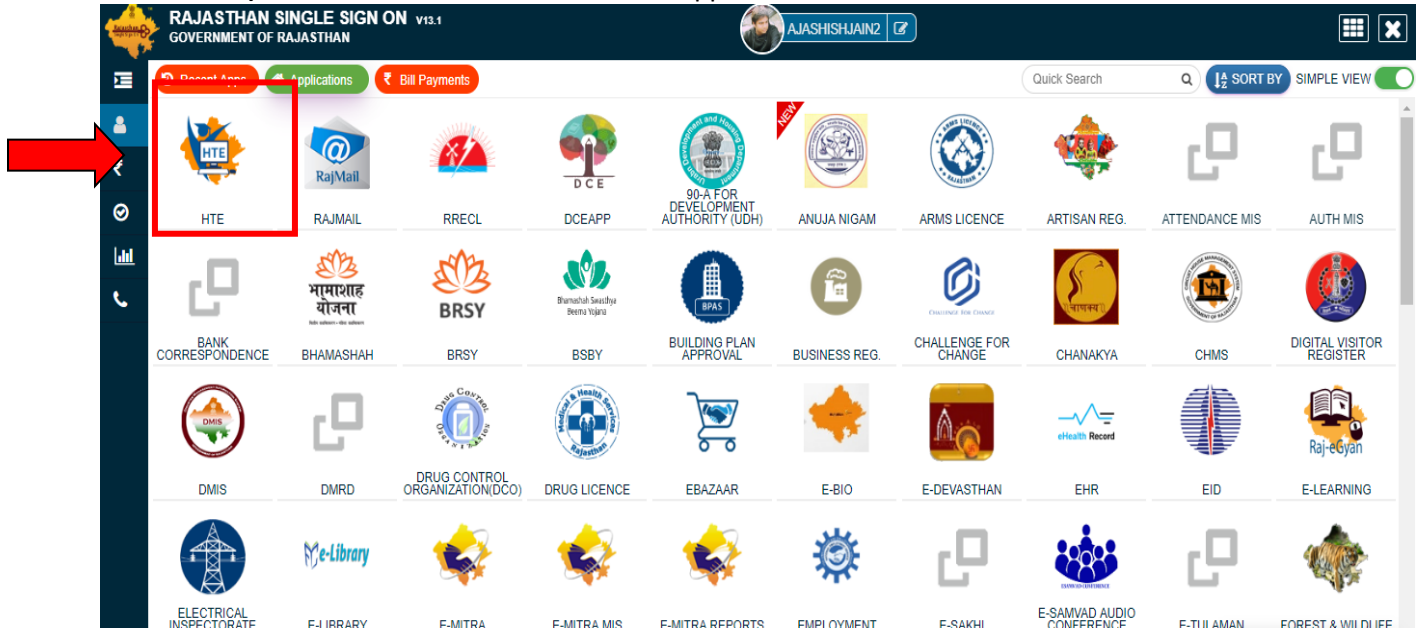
RAJASTHAN SINGLE SIGN ON V13.1
GOVERNMENT OF RAJASTHAN

AJASHISHJAIN2

Recent Apps | Applications | ₹ Bill Payments

Quick Search

SORT BY SIMPLE VIEW

HTE
HTE

RajMail
RAJMAIL

RRECL

DCE
DCEAPP

90-A FOR DEVELOPMENT AUTHORITY (UDH)

NEW
ANUJA NIGAM

ARMS LICENCE

ARTISAN REG.

ATTENDANCE MIS

AUTH MIS

BANK CORRESPONDENCE

भामाशाह योजना
BHAMASHAH

BRSY
BRSY

Bhamashah Swasthya Beema Yojana
BSBY

BPAS
BUILDING PLAN APPROVAL

BUSINESS REG.

CHALLENGE FOR CHANGE
CHALLENGE FOR CHANGE

CHANAKYA

CHMS

DIGITAL VISITOR REGISTER

DMIS
DMIS

DMRD

DRUG CONTROL ORGANISATION
DRUG CONTROL ORGANIZATION(DCO)

Medical & Health Services Rajasthan
DRUG LICENCE

EBAZAAR

E-BIO

E-DEVASTHAN

eHealth Record
EHR

EID

Raj-eGyan
E-LEARNING

ELECTRICAL INSPECTORATE

e-Library
E-LIBRARY

E-MITRA

E-MITRA MIS

E-MITRA REPORTS

EMPLOYMENT

E-SAKHI

E-SAMVAD AUDIO CONFERENCE

E-TULAMAN

FOREST & WILDLIFE